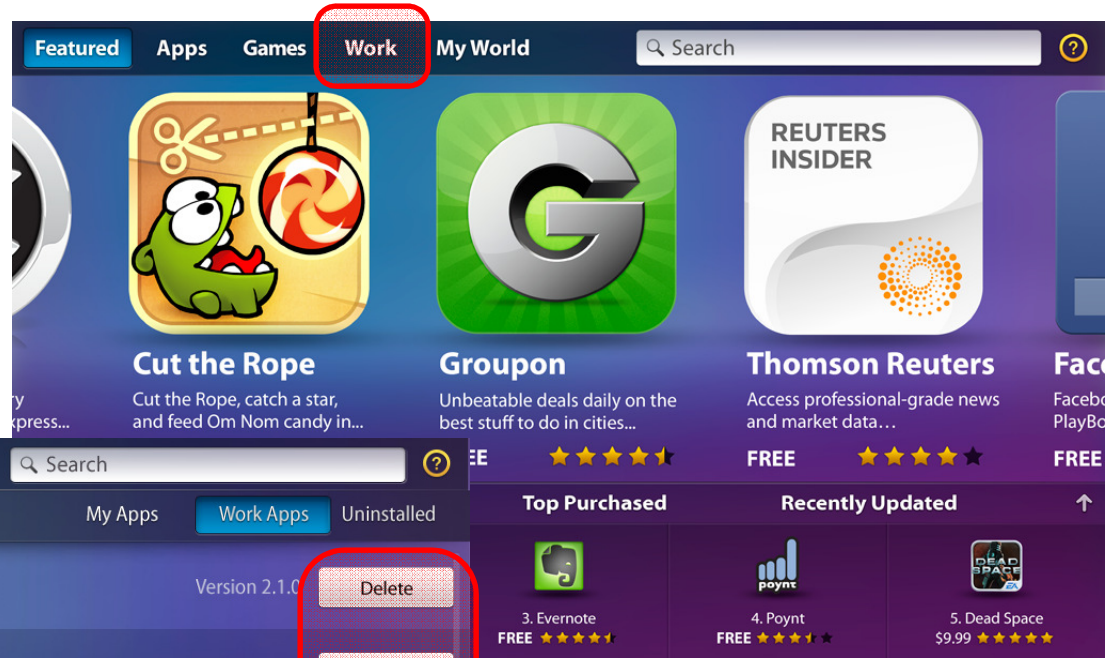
Featured Apps Games Work My World Search ?

Cut the Rope
Cut the Rope, catch a star, and feed Om Nom candy in...

Groupon
Unbeatable deals daily on the best stuff to do in cities...

Thomson Reuters
Access professional-grade news and market data...
FREE

REUTERS INSIDER

Face
Facebo
PlayBo
FREE

ry
xpress...

Search ?
My Apps Work Apps Uninstalled
Version 2.1.0
Delete

EE

Top Purchased Recently Updated ↑

3. Evernote
FREE

4. Poynt
FREE

5. Dead Space
$9.99

poynt
DEAD SPACE
EA